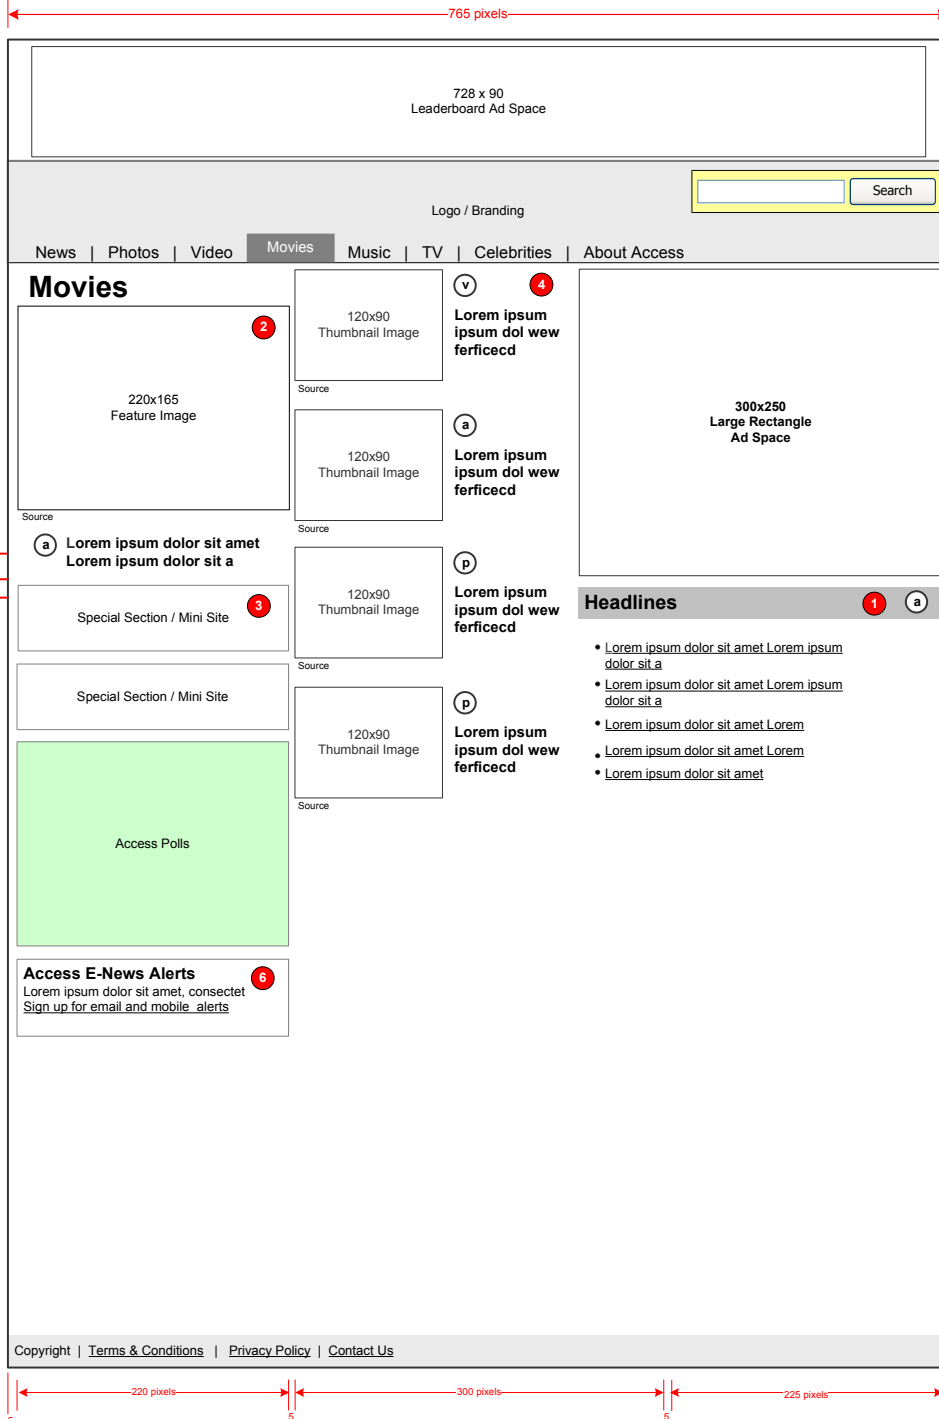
765 pixels

728 x 90
Leaderboard Ad Space

Search

Logo / Branding

News | Photos | Video Movies Music | TV | Celebrities | About Access

Movies

2

220x165
Feature Image

Source

a Lorem ipsum dolor sit amet Lorem ipsum dolor sit a

Special Section / Mini Site 3

Special Section / Mini Site

Access Polls

Access E-News Alerts 6
Lorem ipsum dolor sit amet, consectet
Sign up for email and mobile alerts

120x90
Thumbnail Image

Source

v 4
Lorem ipsum ipsum dol wew ferficecd

120x90
Thumbnail Image

Source

a
Lorem ipsum ipsum dol wew ferficecd

120x90
Thumbnail Image

Source

p
Lorem ipsum ipsum dol wew ferficecd

120x90
Thumbnail Image

Source

p
Lorem ipsum ipsum dol wew ferficecd

300x250
Large Rectangle
Ad Space

Headlines 1 a

• Lorem ipsum dolor sit amet Lorem ipsum dolor sit a
• Lorem ipsum dolor sit amet Lorem ipsum dolor sit a
• Lorem ipsum dolor sit amet Lorem
• Lorem ipsum dolor sit amet Lorem
• Lorem ipsum dolor sit amet

Copyright | Terms & Conditions | Privacy Policy | Contact Us

220 pixels 5 300 pixels 5 225 pixels